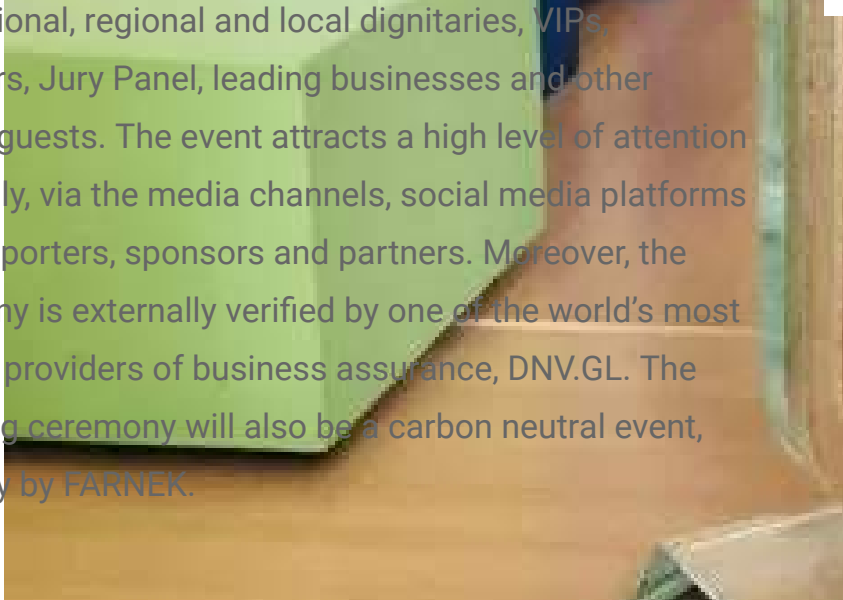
ional, regional and local dignitaries, VIPs, rs, Jury Panel, leading businesses and other guests. The event attracts a high level of attention ly, via the media channels, social media platforms porters, sponsors and partners. Moreover, the ny is externally verified by one of the world's most providers of business assurance, DNV.GL. The g ceremony will also be a carbon neutral event, y by FARNEK.